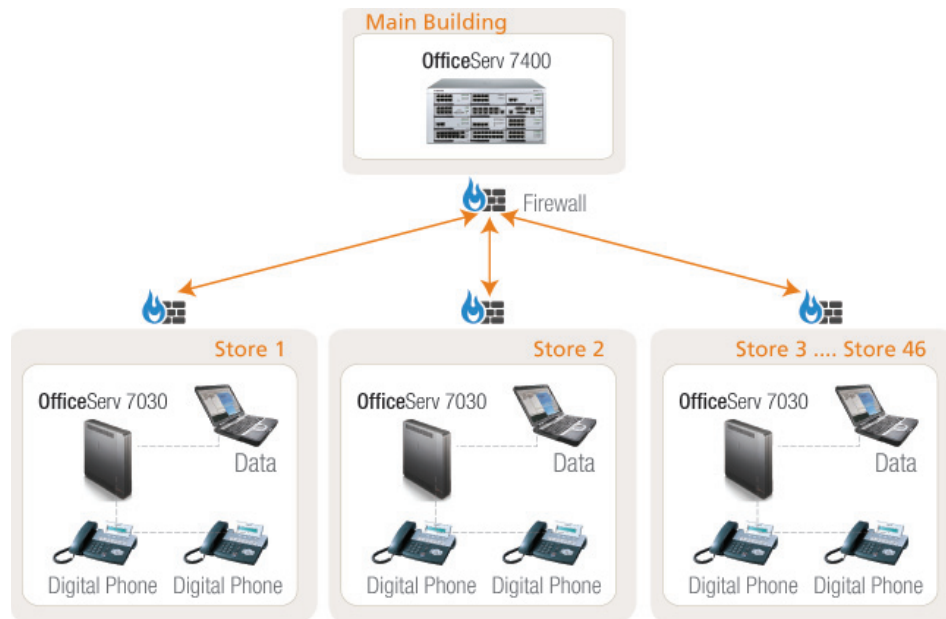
Main Building

OfficeServ 7400

Firewall

Store 1

OfficeServ 7030

Data

Digital Phone Digital Phone

Store 2

OfficeServ 7030

Data

Digital Phone Digital Phone

Store 3 .... Store 46

OfficeServ 7030

Data

Digital Phone Digital Phone